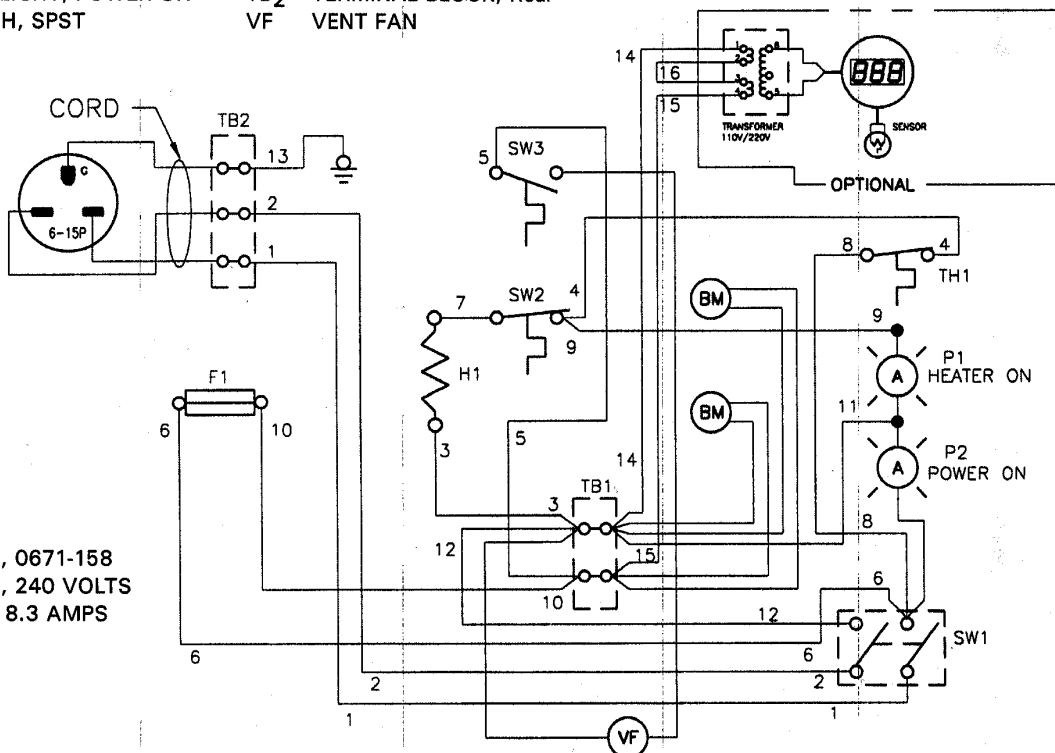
LIGHT, POWER ON
H, SPST
$TB_2$ TERMINAL BLOCK, Rear
VF VENT FAN

CORD
TB2
13
2
1
G
6-15P
SW3
5
14
16
15
TRANSFORMER 110V/220V
888
SENSOR
OPTIONAL
8
4
TH1
7
SW2
4
9
BM
9
H1
P1 HEATER ON
F1
6
10
3
5
BM
11
P2 POWER ON
14
TB1
3
8
12
15
, 0671-158
, 240 VOLTS
8.3 AMPS
10
6
12
SW1
6
6
2
2
1
1
VF